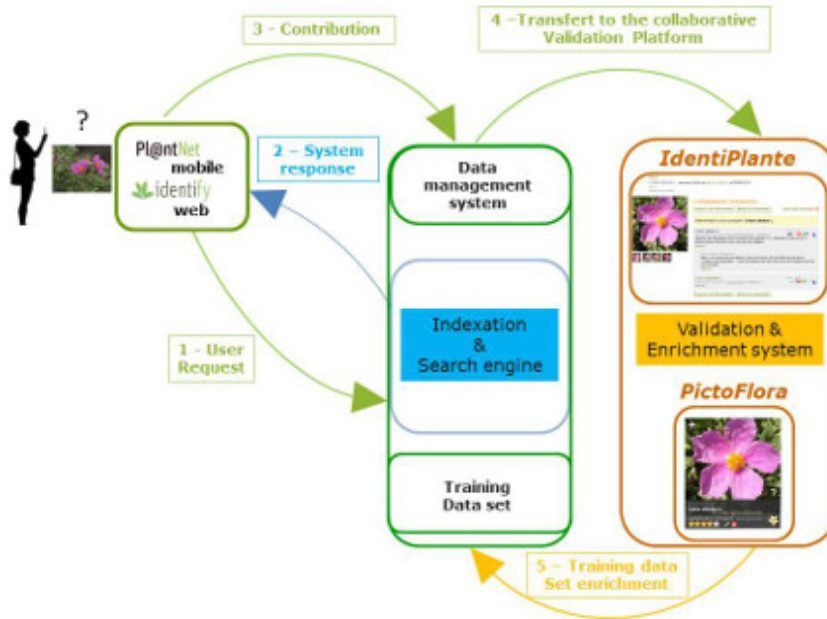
3 - Contribution

4 –Transfert to the collaborative Validation Platform

?

Pl@ntNet mobile

identify web

2 – System response

Data management system

IdentiPlante

Indexation & Search engine

Validation & Enrichment system

1 - User Request

PictoFlora

Training Data set

5 – Training data Set enrichment